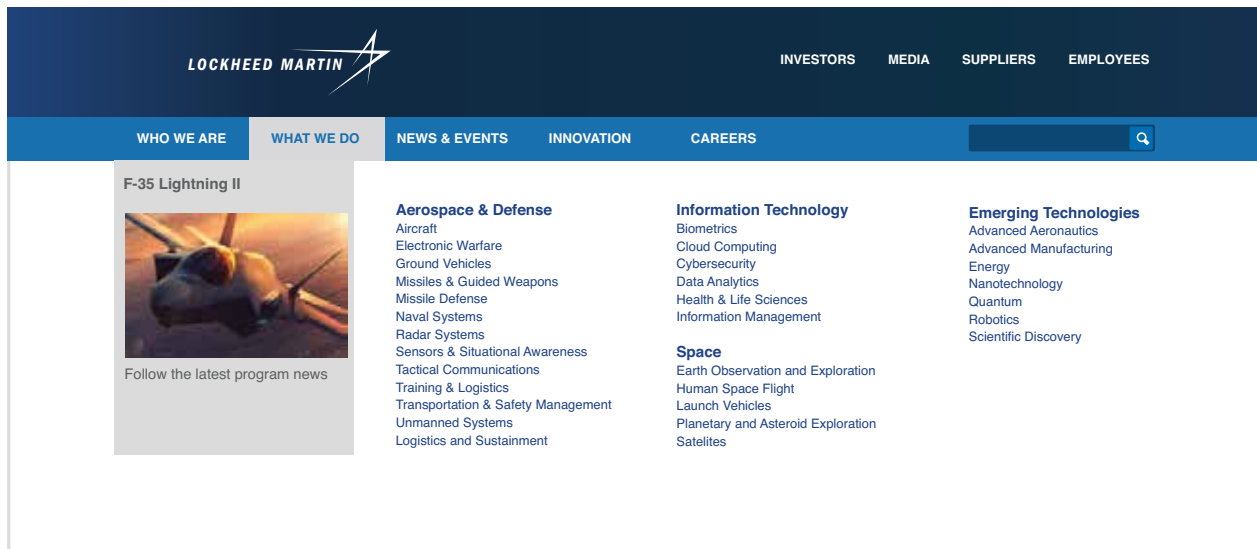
LOCKHEED MARTIN

INVESTORS MEDIA SUPPLIERS EMPLOYEES

WHO WE ARE WHAT WE DO NEWS & EVENTS INNOVATION CAREERS

F-35 Lightning II

Follow the latest program news

Aerospace & Defense
Aircraft
Electronic Warfare
Ground Vehicles
Missiles & Guided Weapons
Missile Defense
Naval Systems
Radar Systems
Sensors & Situational Awareness
Tactical Communications
Training & Logistics
Transportation & Safety Management
Unmanned Systems
Logistics and Sustainment

Information Technology
Biometrics
Cloud Computing
Cybersecurity
Data Analytics
Health & Life Sciences
Information Management

Space
Earth Observation and Exploration
Human Space Flight
Launch Vehicles
Planetary and Asteroid Exploration
Satelites

Emerging Technologies
Advanced Aeronautics
Advanced Manufacturing
Energy
Nanotechnology
Quantum
Robotics
Scientific Discovery